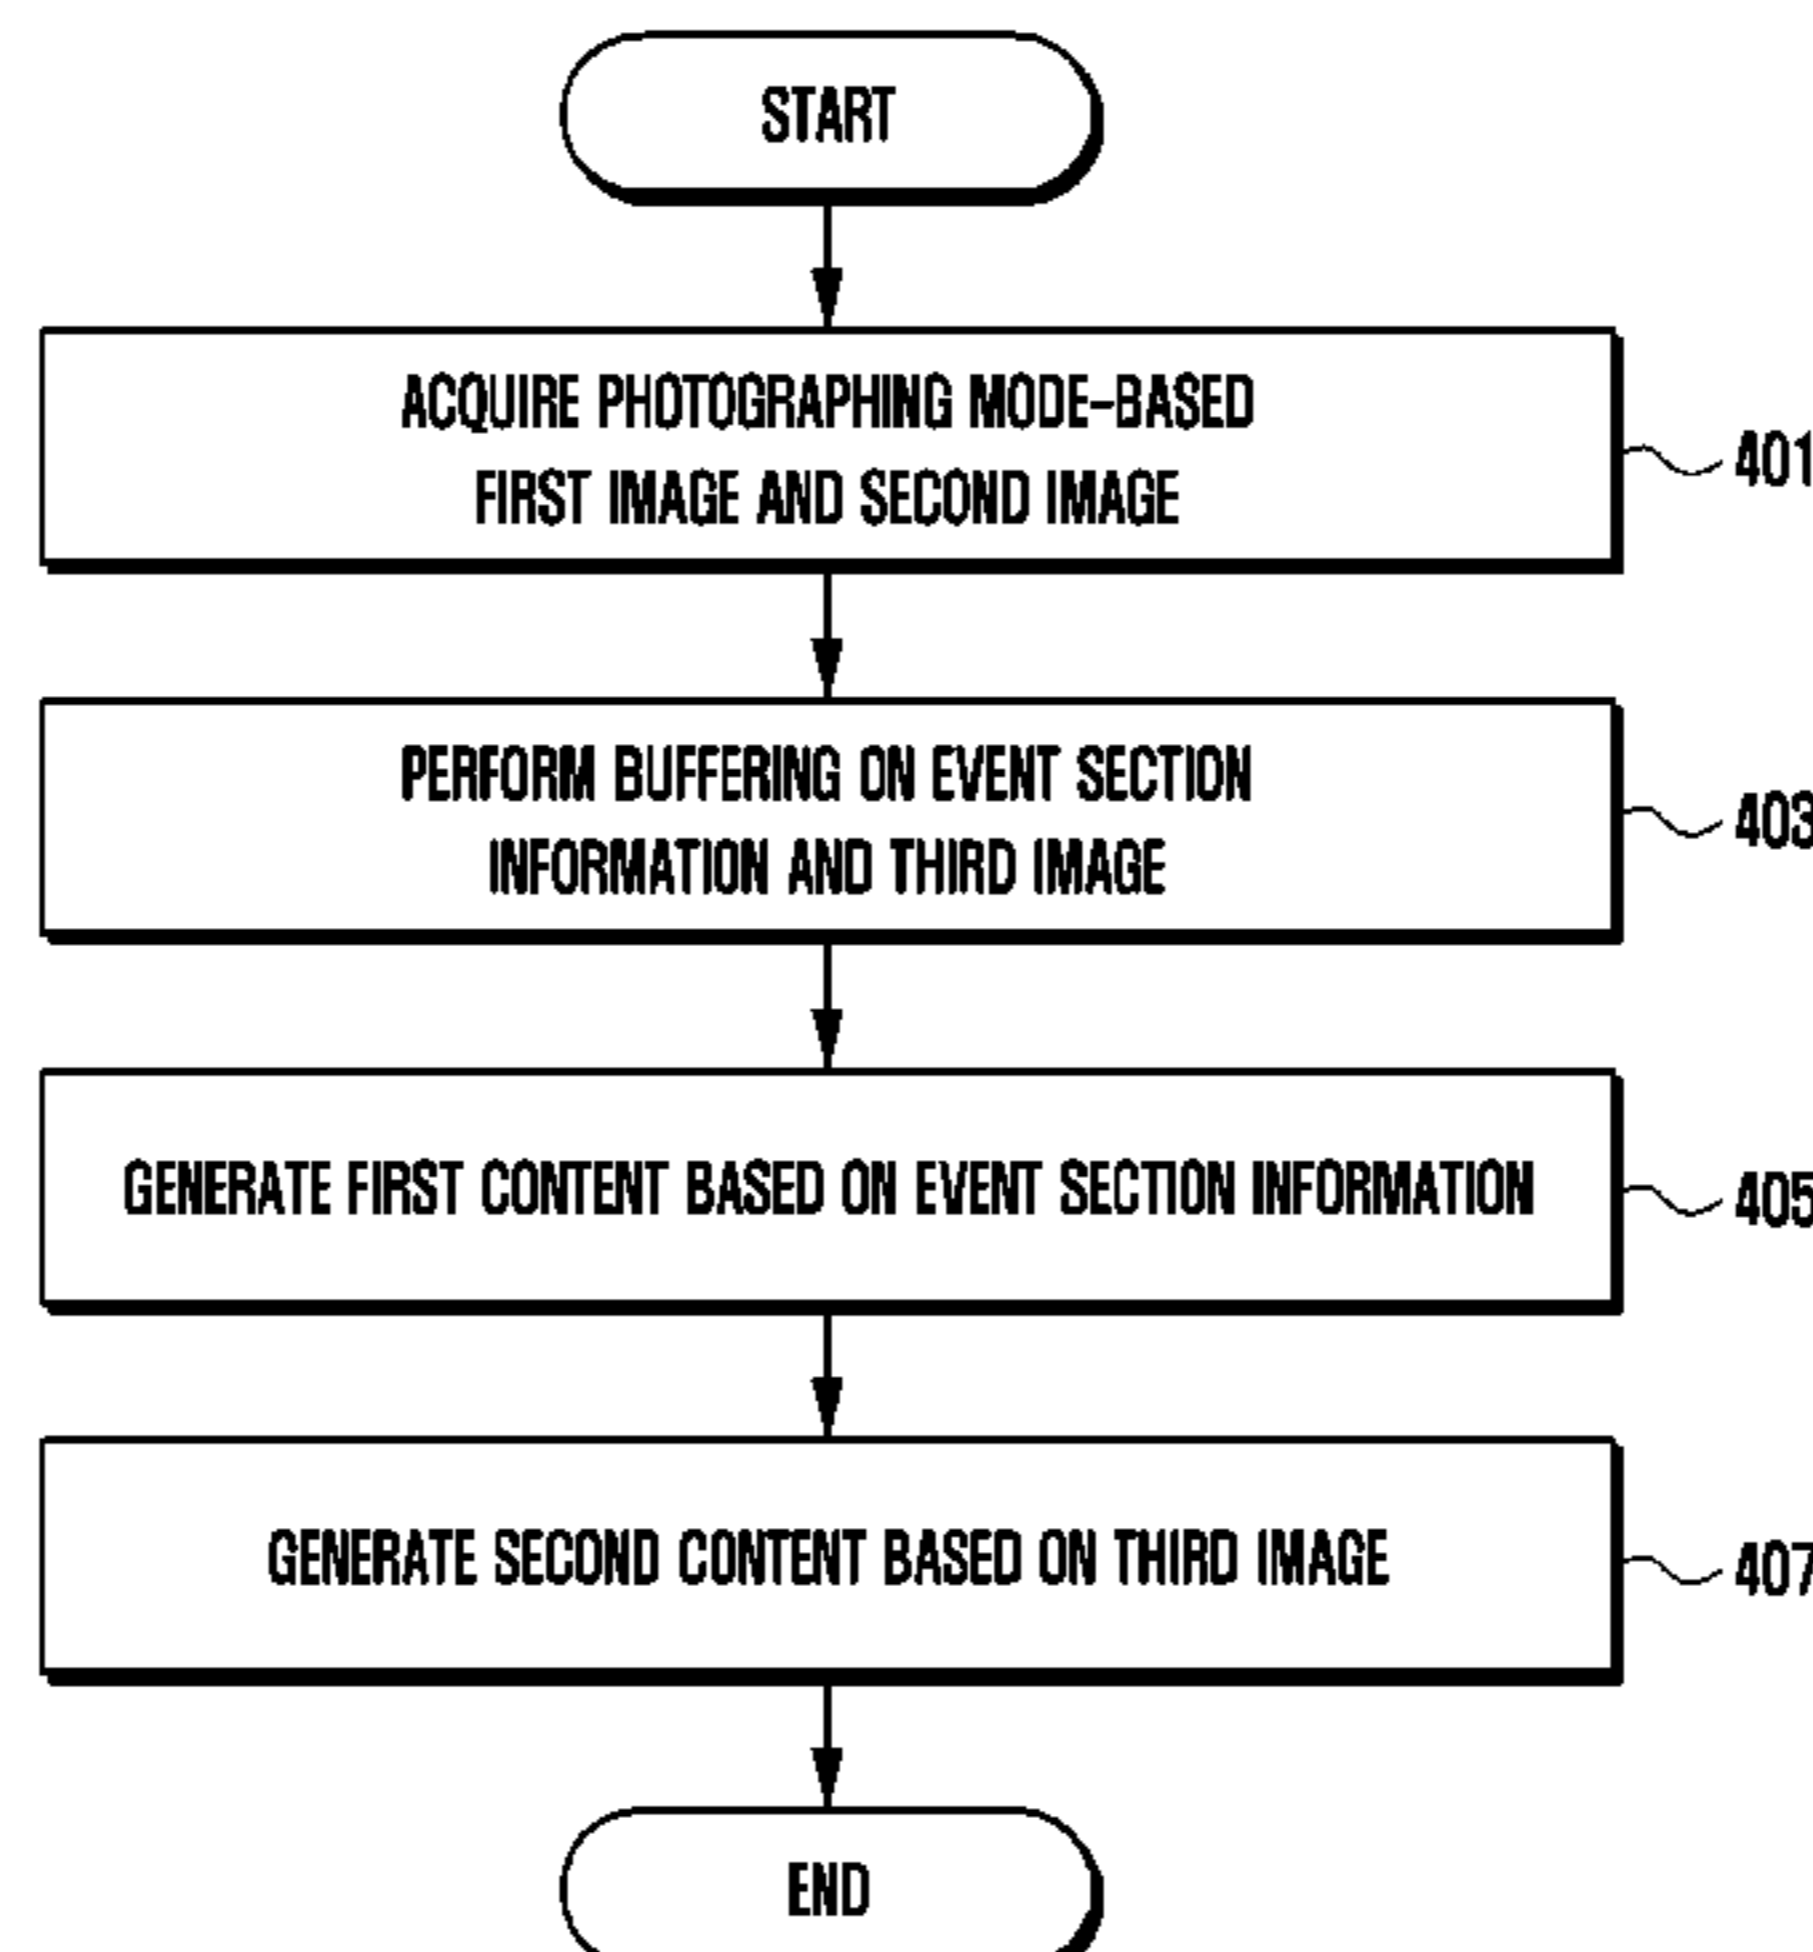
START

ACQUIRE PHOTOGRAPHING MODE-BASED FIRST IMAGE AND SECOND IMAGE

401

PERFORM BUFFERING ON EVENT SECTION INFORMATION AND THIRD IMAGE

403

GENERATE FIRST CONTENT BASED ON EVENT SECTION INFORMATION

405

GENERATE SECOND CONTENT BASED ON THIRD IMAGE

407

END